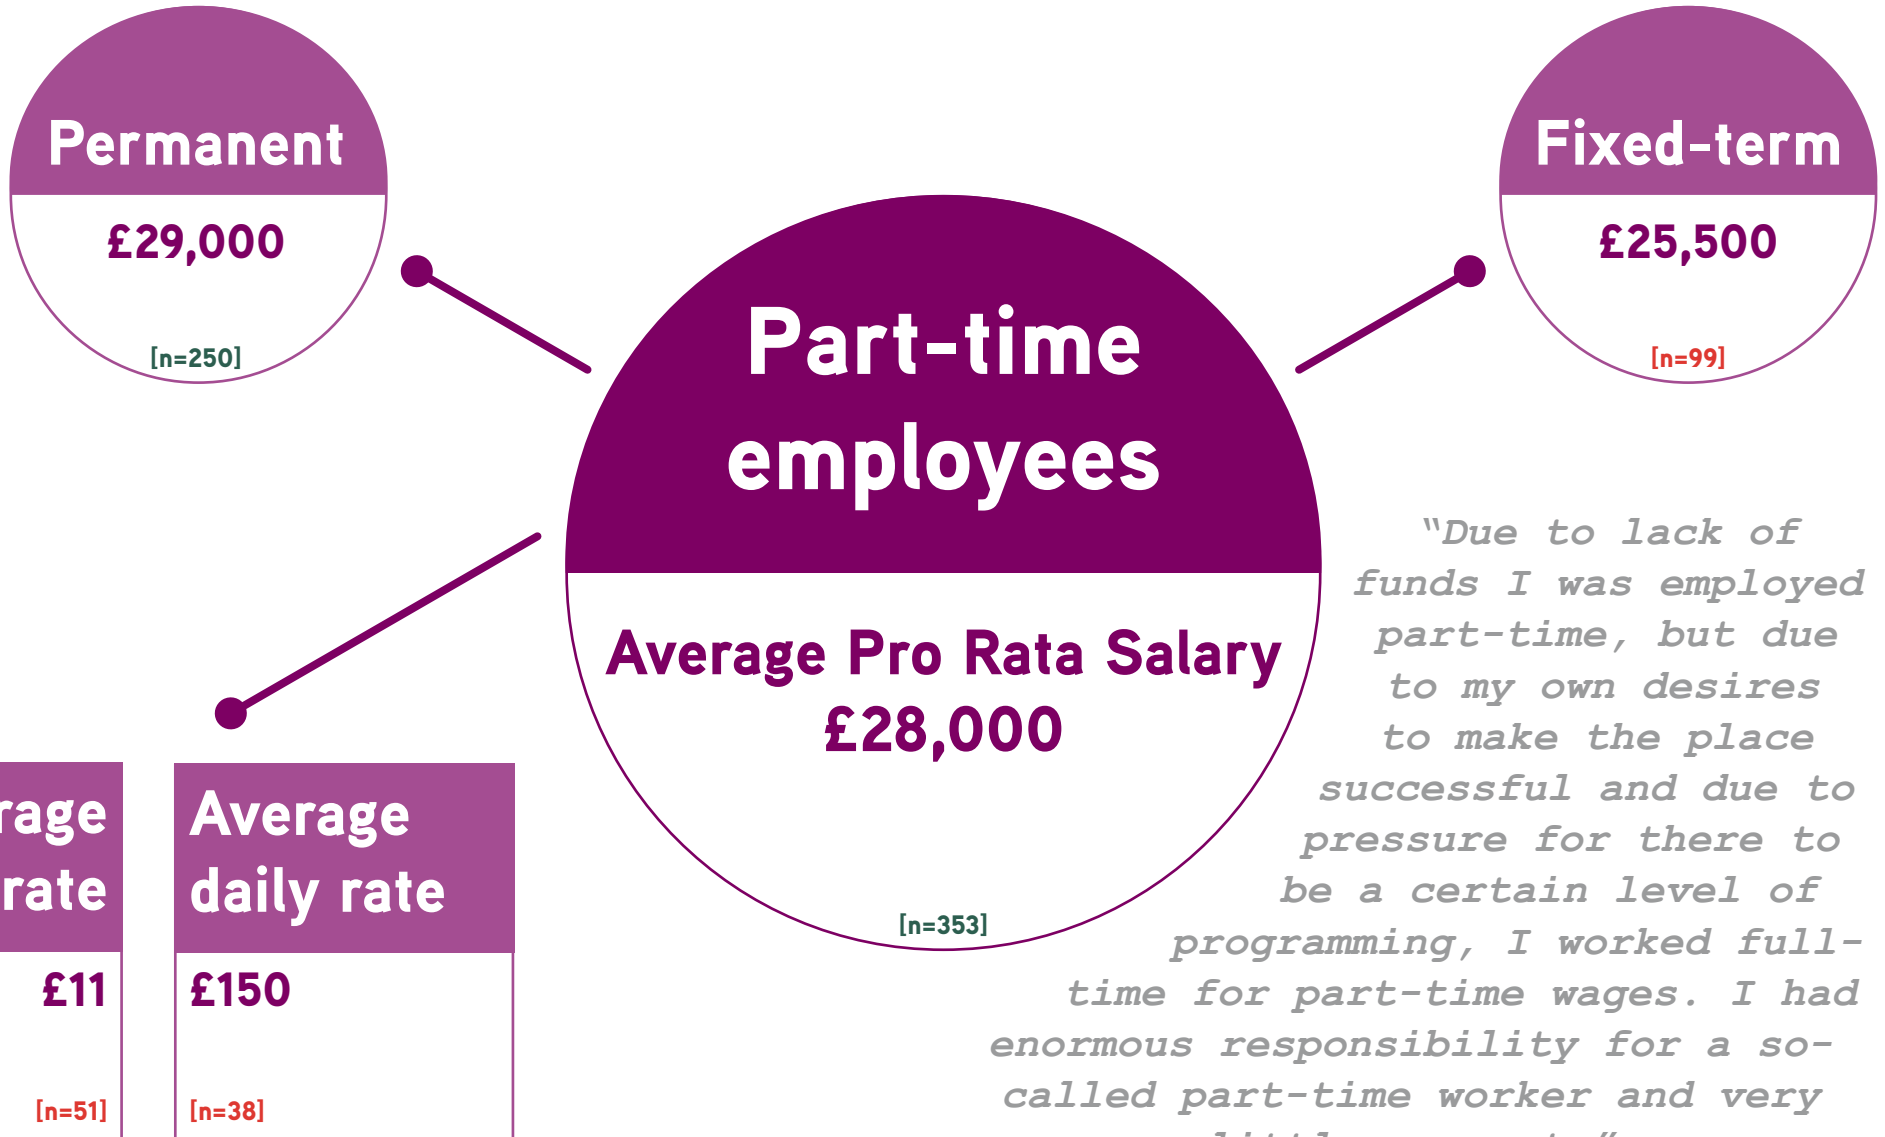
Permanent
£29,000
[n=250]

Fixed-term
£25,500
[n=99]

Part-time employees

Average Pro Rata Salary
£28,000
[n=353]

rage rate
£11
[n=51]

Average daily rate
£150
[n=38]

"Due to lack of funds I was employed part-time, but due to my own desires to make the place successful and due to pressure for there to be a certain level of programming, I worked full-time for part-time wages. I had enormous responsibility for a so-called part-time worker and very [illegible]